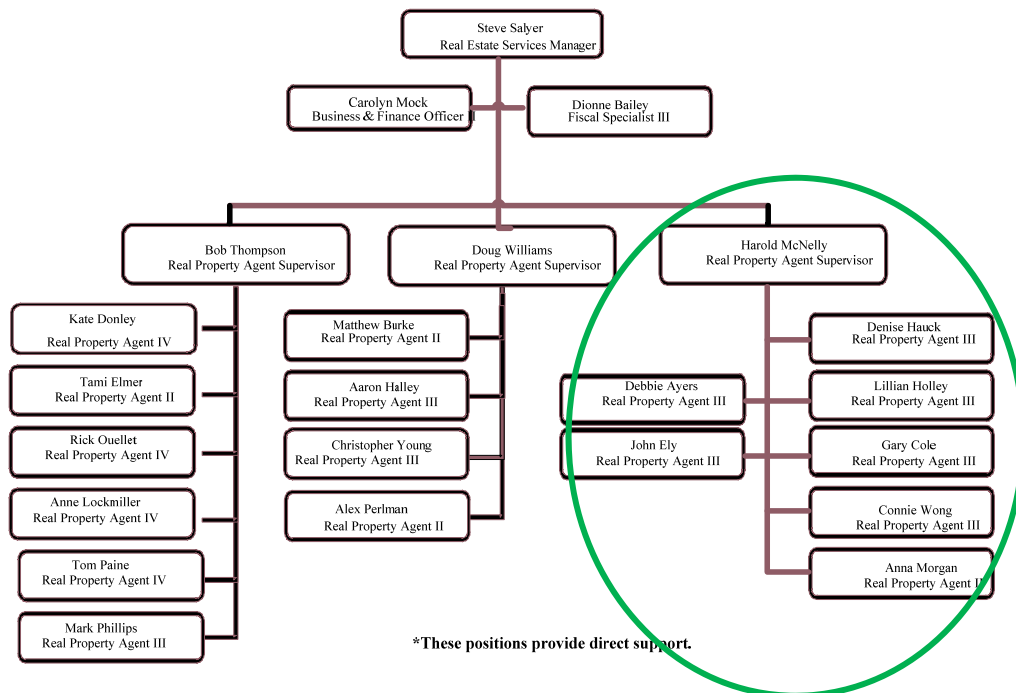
Steve Salyer
Real Estate Services Manager

Carolyn Mock
Business & Finance Officer

Dionne Bailey
Fiscal Specialist III

Bob Thompson
Real Property Agent Supervisor

Doug Williams
Real Property Agent Supervisor

Harold McNelly
Real Property Agent Supervisor

Kate Donley
Real Property Agent IV

Tami Elmer
Real Property Agent II

Rick Ouellet
Real Property Agent IV

Anne Lockmiller
Real Property Agent IV

Tom Paine
Real Property Agent IV

Mark Phillips
Real Property Agent III

Matthew Burke
Real Property Agent II

Aaron Halley
Real Property Agent III

Christopher Young
Real Property Agent III

Alex Perlman
Real Property Agent II

Debbie Ayers
Real Property Agent III

John Ely
Real Property Agent III

Denise Hauck
Real Property Agent III

Lillian Holley
Real Property Agent III

Gary Cole
Real Property Agent III

Connie Wong
Real Property Agent III

Anna Morgan
Real Property Agent II

*These positions provide direct support.